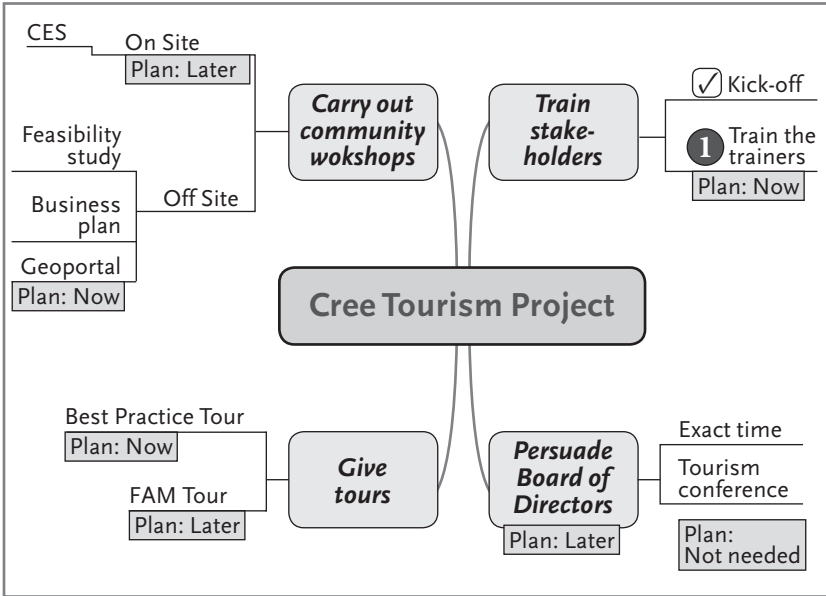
CES

On Site

Plan: Later

Feasibility study

Business plan

Off Site

Geoportal

Plan: Now

Carry out community wokshops

Train stakeholders

✓ Kick-off

1 Train the trainers

Plan: Now

Cree Tourism Project

Best Practice Tour

Plan: Now

FAM Tour

Plan: Later

Give tours

Persuade Board of Directors

Plan: Later

Exact time

Tourism conference

Plan: Not needed